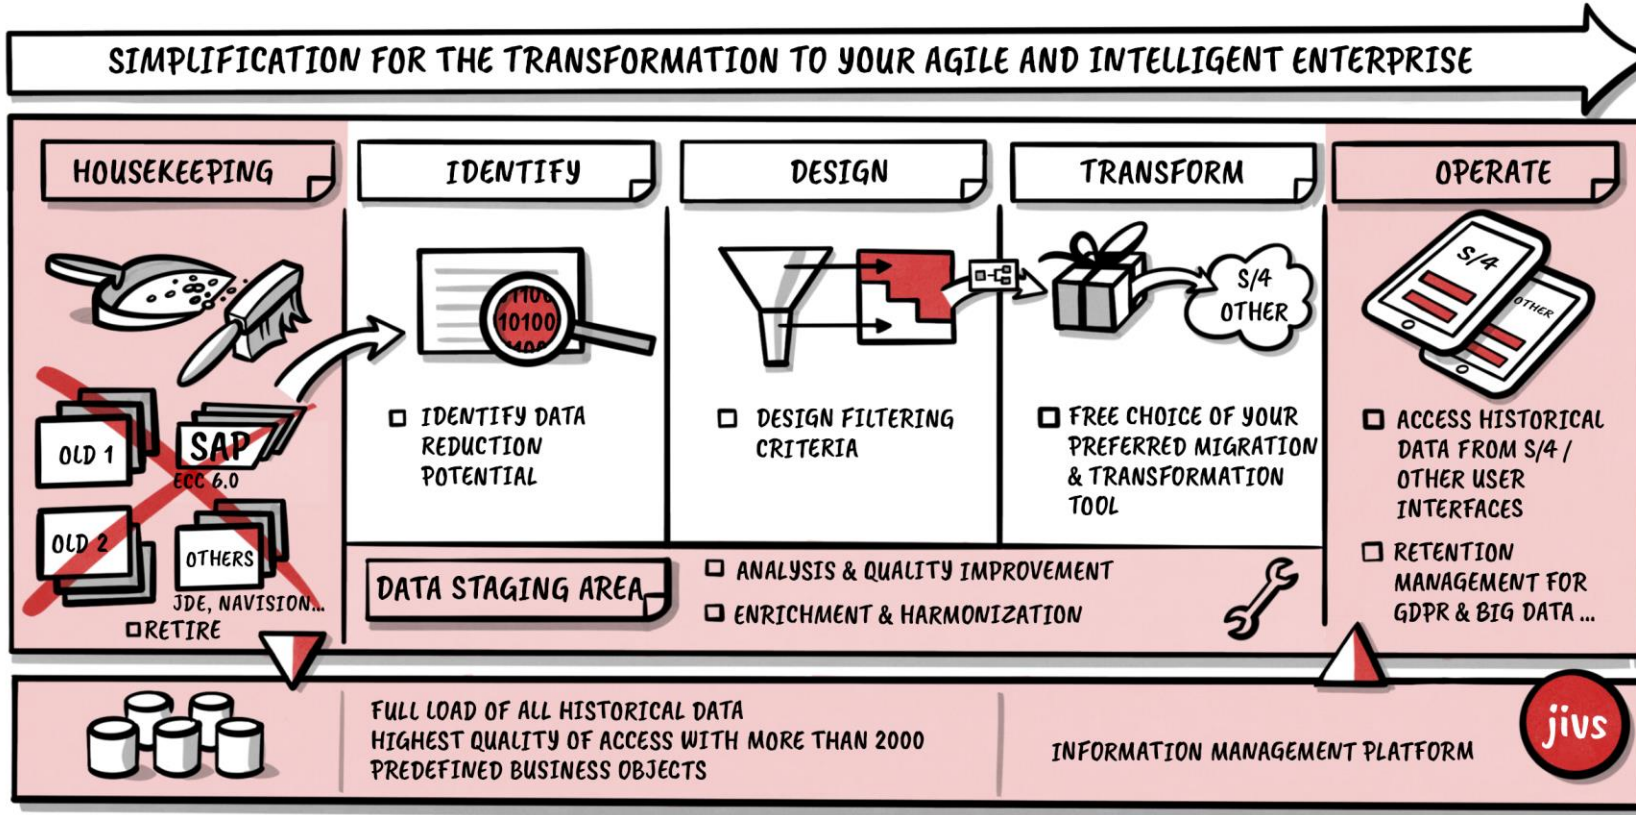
SIMPLIFICATION FOR THE TRANSFORMATION TO YOUR AGILE AND INTELLIGENT ENTERPRISE

HOUSEKEEPING

OLD 1

SAP
ECC 6.0

OLD 2

OTHERS

JDE, NAVISION...

☐ RETIRE

IDENTIFY

10100

☐ IDENTIFY DATA REDUCTION POTENTIAL

DESIGN

☐ DESIGN FILTERING CRITERIA

TRANSFORM

S/4
OTHER

☐ FREE CHOICE OF YOUR PREFERRED MIGRATION & TRANSFORMATION TOOL

OPERATE

S/4

OTHER

☐ ACCESS HISTORICAL DATA FROM S/4 / OTHER USER INTERFACES

☐ RETENTION MANAGEMENT FOR GDPR & BIG DATA ...

DATA STAGING AREA

☐ ANALYSIS & QUALITY IMPROVEMENT

☐ ENRICHMENT & HARMONIZATION

FULL LOAD OF ALL HISTORICAL DATA
HIGHEST QUALITY OF ACCESS WITH MORE THAN 2000 PREDEFINED BUSINESS OBJECTS

INFORMATION MANAGEMENT PLATFORM

jivs